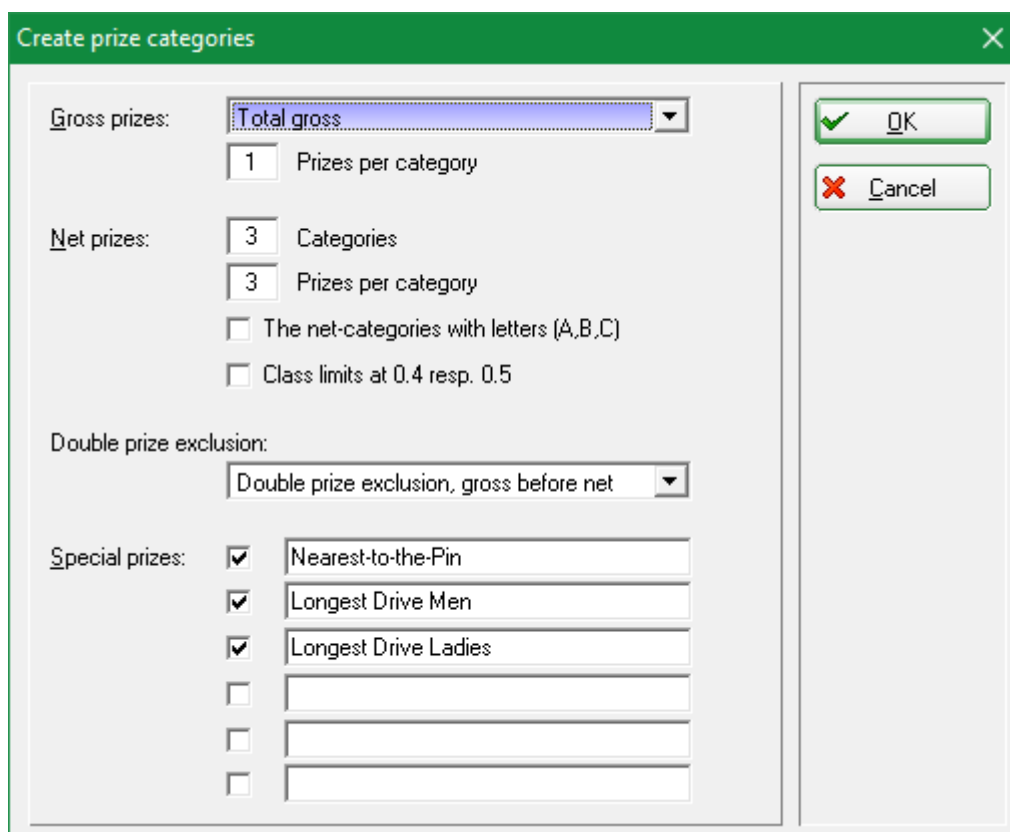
Create prize categories

Gross prizes: Total gross

1 Prizes per category

Net prizes: 3 Categories

3 Prizes per category

The net-categories with letters (A,B,C)

Class limits at 0.4 resp. 0.5

Double prize exclusion:

Double prize exclusion, gross before net

Special prizes: Nearest-to-the-Pin

Longest Drive Men

Longest Drive Ladies

OK

Cancel